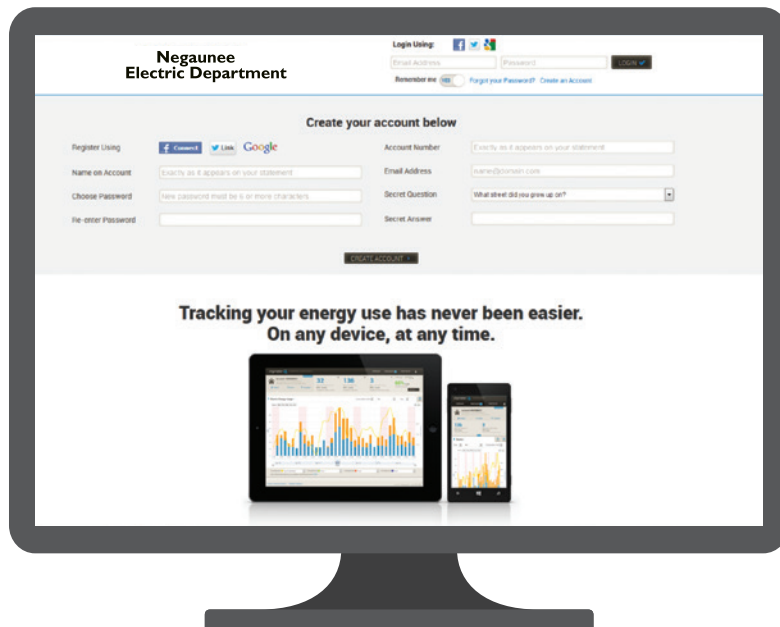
Negaunee
Electric Department

Login Using:

Email Address

Password

LOGIN

Remember me

Forgot your Password? Create an Account

Create your account below

Register Using

Connect

Link

Google

Name on Account

Exactly as it appears on your statement

Choose Password

New password must be 6 or more characters

Re-enter Password

Account Number

Exactly as it appears on your statement

Email Address

name@domain.com

Secret Question

What street did you grow up on?

Secret Answer

CREATE ACCOUNT

Tracking your energy use has never been easier.
On any device, at any time.